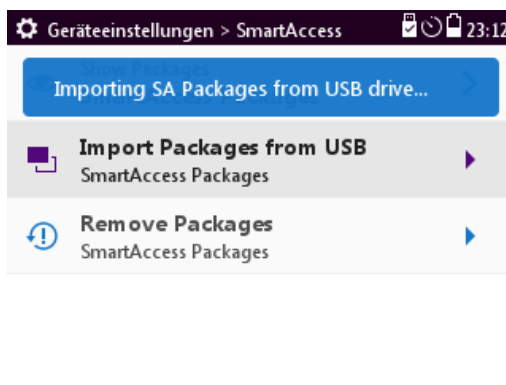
Geräteeinstellungen > SmartAccess 23:12

Show Packages
SmartAccess Packages

Importing SA Packages from USB drive...

Import Packages from USB
SmartAccess Packages

Remove Packages
SmartAccess Packages